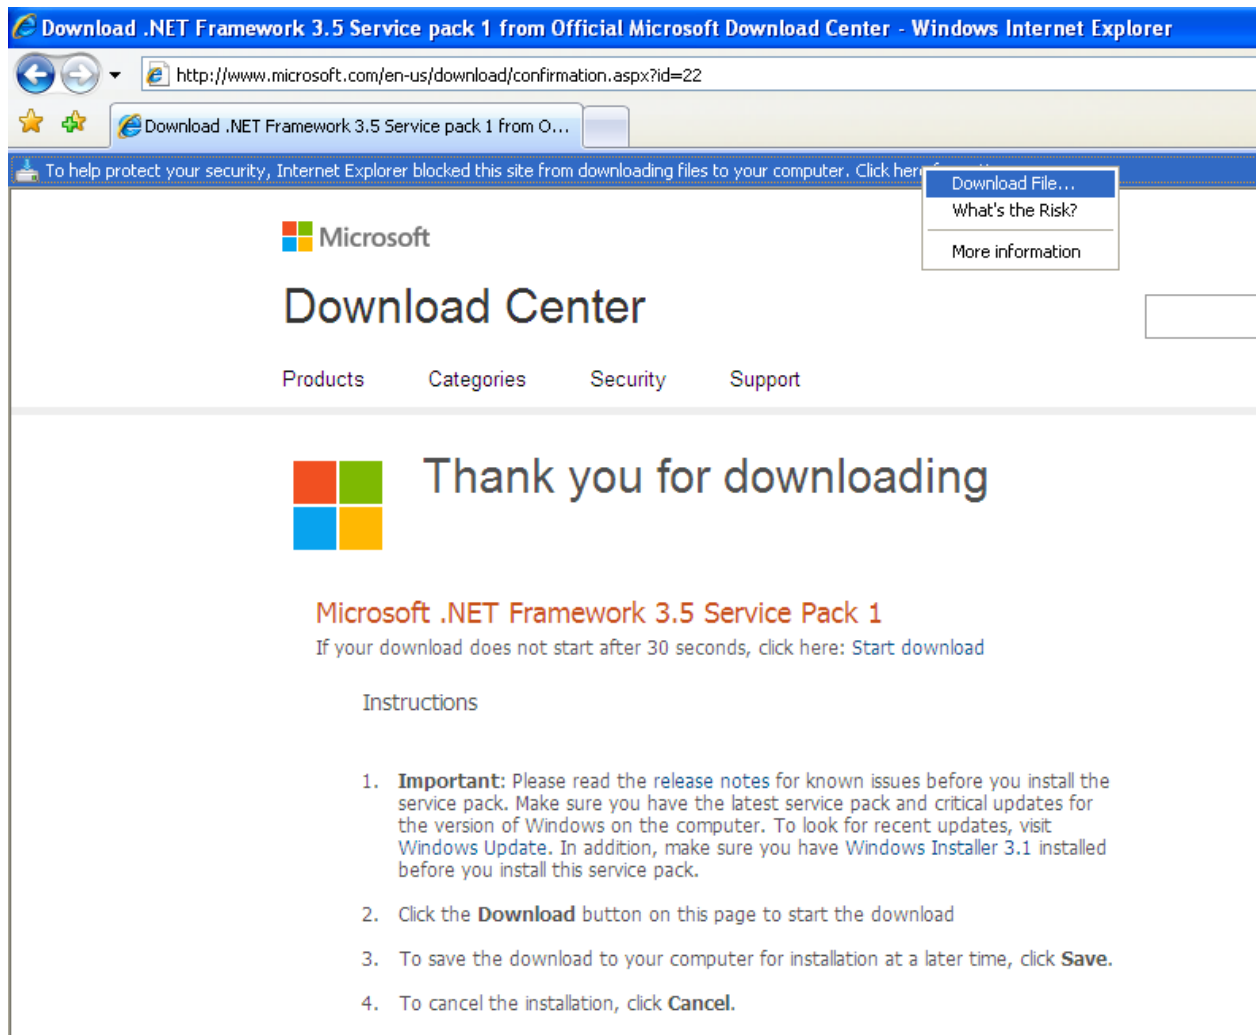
Download .NET Framework 3.5 Service pack 1 from Official Microsoft Download Center - Windows Internet Explorer

http://www.microsoft.com/en-us/download/confirmation.aspx?id=22

Download .NET Framework 3.5 Service pack 1 from O...

To help protect your security, Internet Explorer blocked this site from downloading files to your computer. Click here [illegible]

Download File...
What's the Risk?
More information

Microsoft

Download Center

Products Categories Security Support

Thank you for downloading

Microsoft .NET Framework 3.5 Service Pack 1

If your download does not start after 30 seconds, click here: Start download

Instructions

1. **Important**: Please read the release notes for known issues before you install the service pack. Make sure you have the latest service pack and critical updates for the version of Windows on the computer. To look for recent updates, visit Windows Update. In addition, make sure you have Windows Installer 3.1 installed before you install this service pack.

2. Click the **Download** button on this page to start the download

3. To save the download to your computer for installation at a later time, click **Save**.

4. To cancel the installation, click **Cancel**.